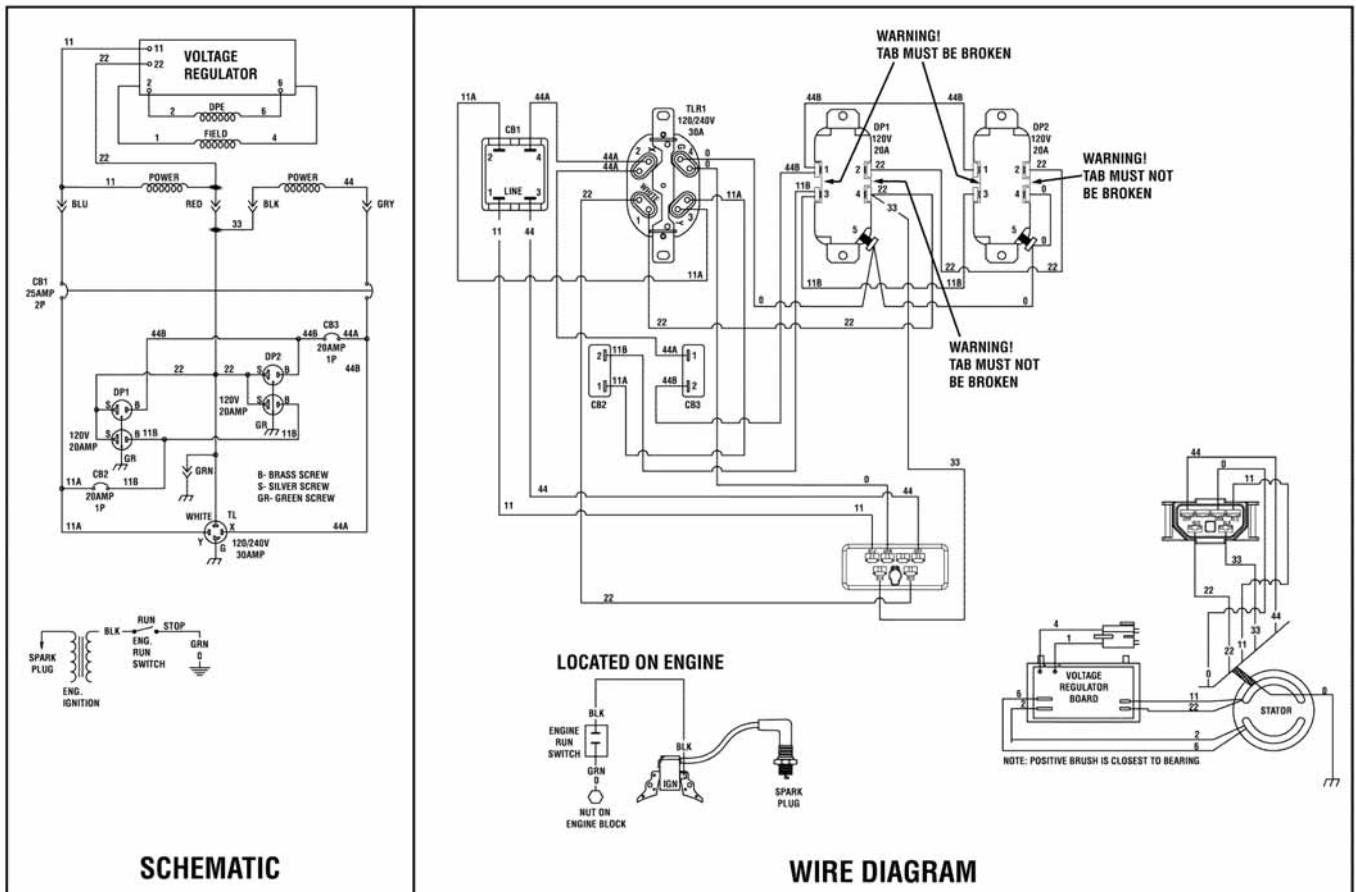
11
22
VOLTAGE REGULATOR
11
22
2
6
2 DPE 6
1 FIELD 4
22
11 POWER
POWER 44
BLU
RED
BLK
GRY
33
CB1 25AMP 2P
44B
44B CB3 44A
20AMP 1P
44B
22
22
DP2
S B
22
S B
DP1
S B
120V 20AMP
GR 11B
120V 20AMP
S B 11B
GR
GRN
11A CB2 11B
20AMP 1P
B- BRASS SCREW
S- SILVER SCREW
GR- GREEN SCREW
WHITE TL
X
11A
44A
Y G
120/240V 30AMP
SPARK PLUG
ENG. IGNITION
BLK
RUN
STOP
ENG. RUN SWITCH
GRN
0
SCHEMATIC

WARNING! TAB MUST BE BROKEN
11A
44A
CB1
2 4
1 LINE 3
11
44
TLR1 120/240V 30A
44A
44A
0
22
11A
11A
44B
44B
DP1 120V 20A
DP2 120V 20A
44B
1 2 22
11B 3 4 22
33
5
1 2 22
3 4 0
5
WARNING! TAB MUST NOT BE BROKEN
22
11B
22
11B
0
0
22
22
WARNING! TAB MUST NOT BE BROKEN
2 11B
1 11A
CB2
44A 1
44B 2
CB3
0
44
44
11
11
33
22
44
0
11
33
22
22 11 33 44
0
LOCATED ON ENGINE
BLK
ENGINE RUN SWITCH
GRN
0
NUT ON ENGINE BLOCK
BLK
IGN
SPARK PLUG
4
1
VOLTAGE REGULATOR BOARD
6
2
11
22
2
6
STATOR
0
NOTE: POSITIVE BRUSH IS CLOSEST TO BEARING
WIRE DIAGRAM